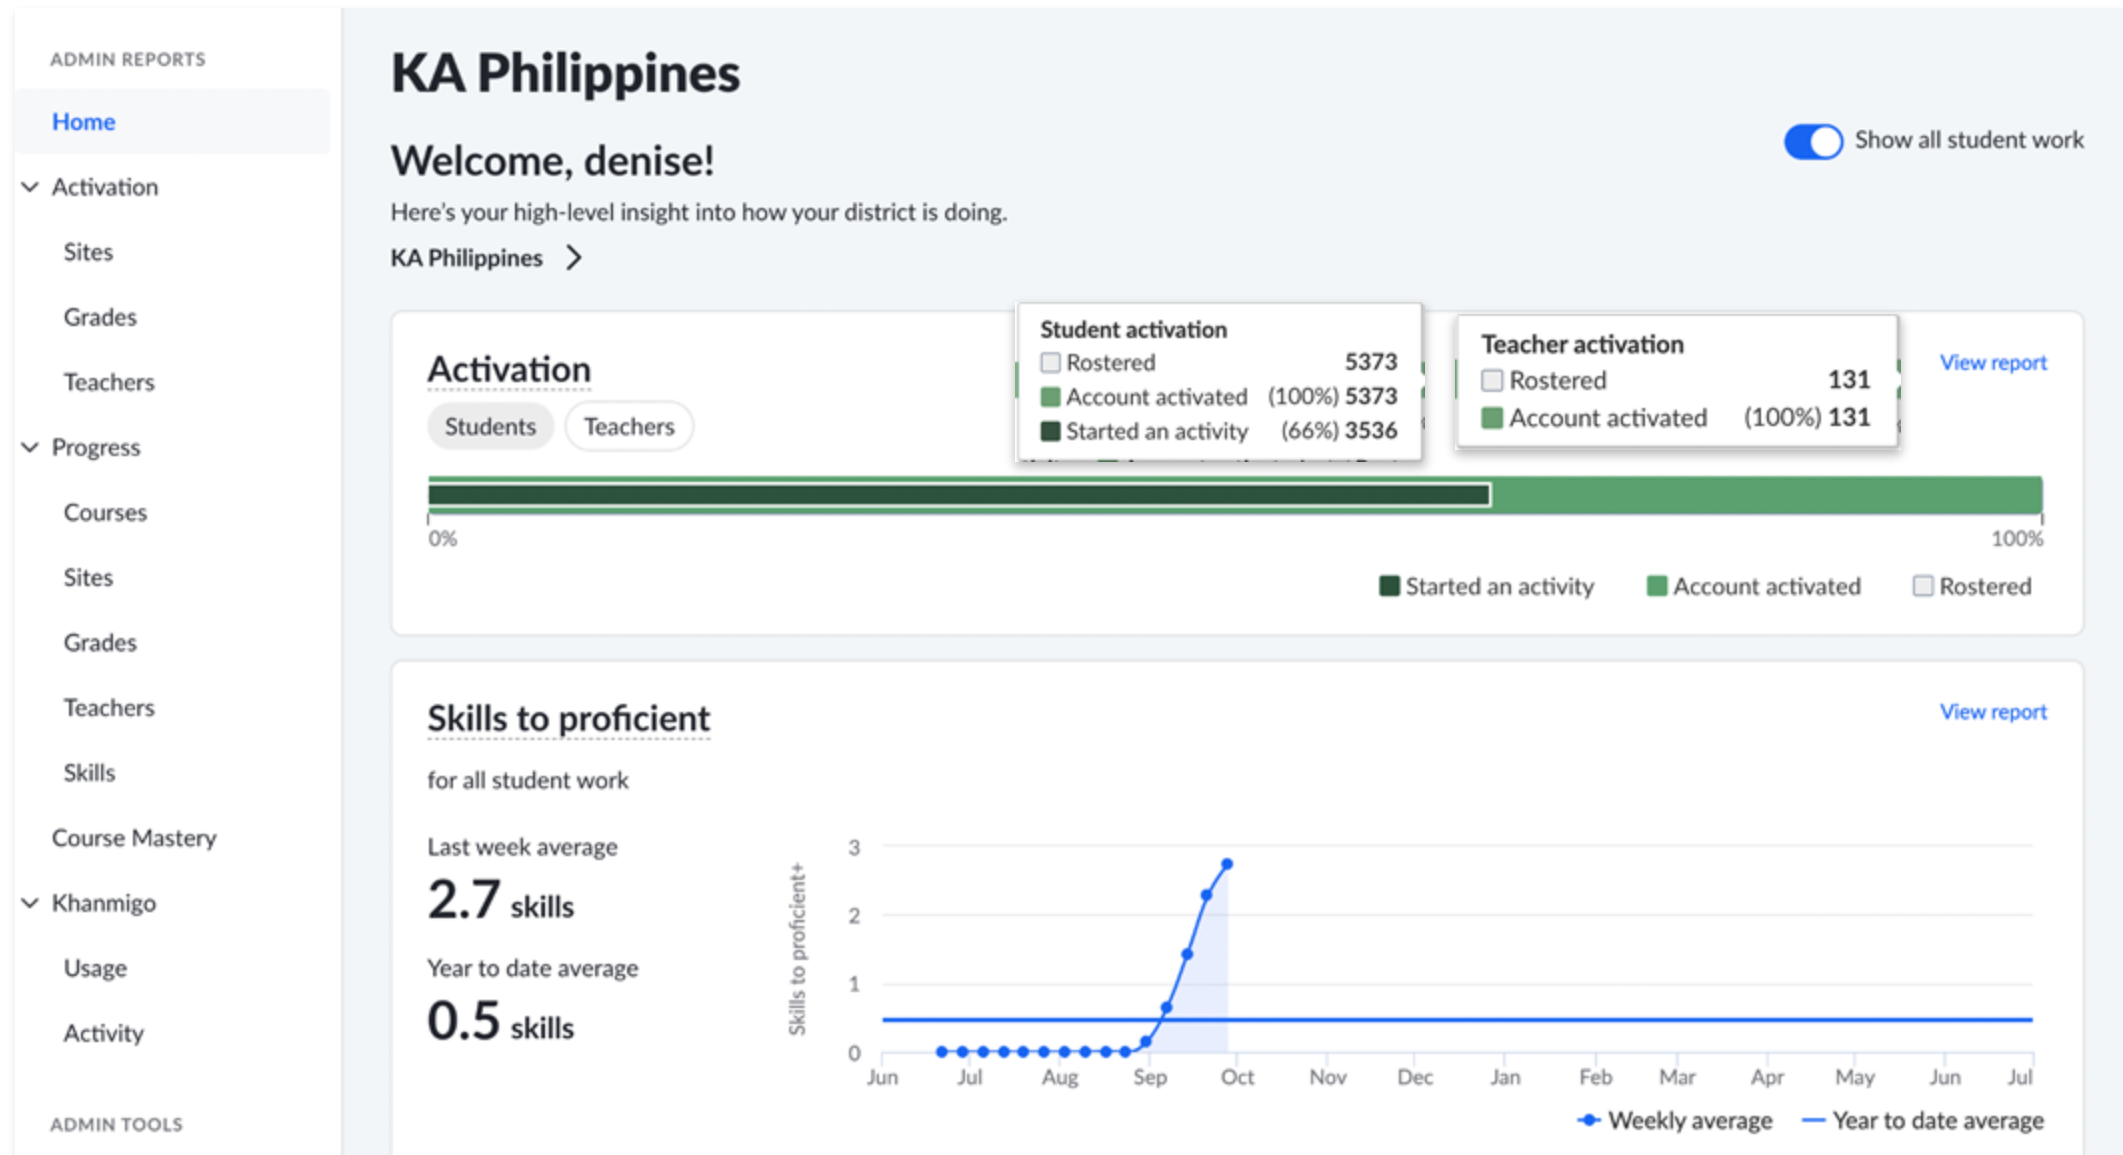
ADMIN REPORTS

Home

Activation

Sites

Grades

Teachers

Progress

Courses

Sites

Grades

Teachers

Skills

Course Mastery

Khanmigo

Usage

Activity

ADMIN TOOLS

KA Philippines

Welcome, denise!

Show all student work

Here's your high-level insight into how your district is doing.

KA Philippines >

Activation

Students Teachers

Student activation

| | |
|---|---|
| Rostered | 5373 |
| Account activated | (100%) 5373 |
| Started an activity | (66%) 3536 |

Teacher activation

| | |
|---|---|
| Rostered | 131 |
| Account activated | (100%) 131 |

View report

0%

100%

Started an activity Account activated Rostered

Skills to proficient

View report

for all student work

Last week average

2.7 skills

Year to date average

0.5 skills

Skills to proficient+

3
2
1
0

Jun Jul Aug Sep Oct Nov Dec Jan Feb Mar Apr May Jun Jul

Weekly average Year to date average